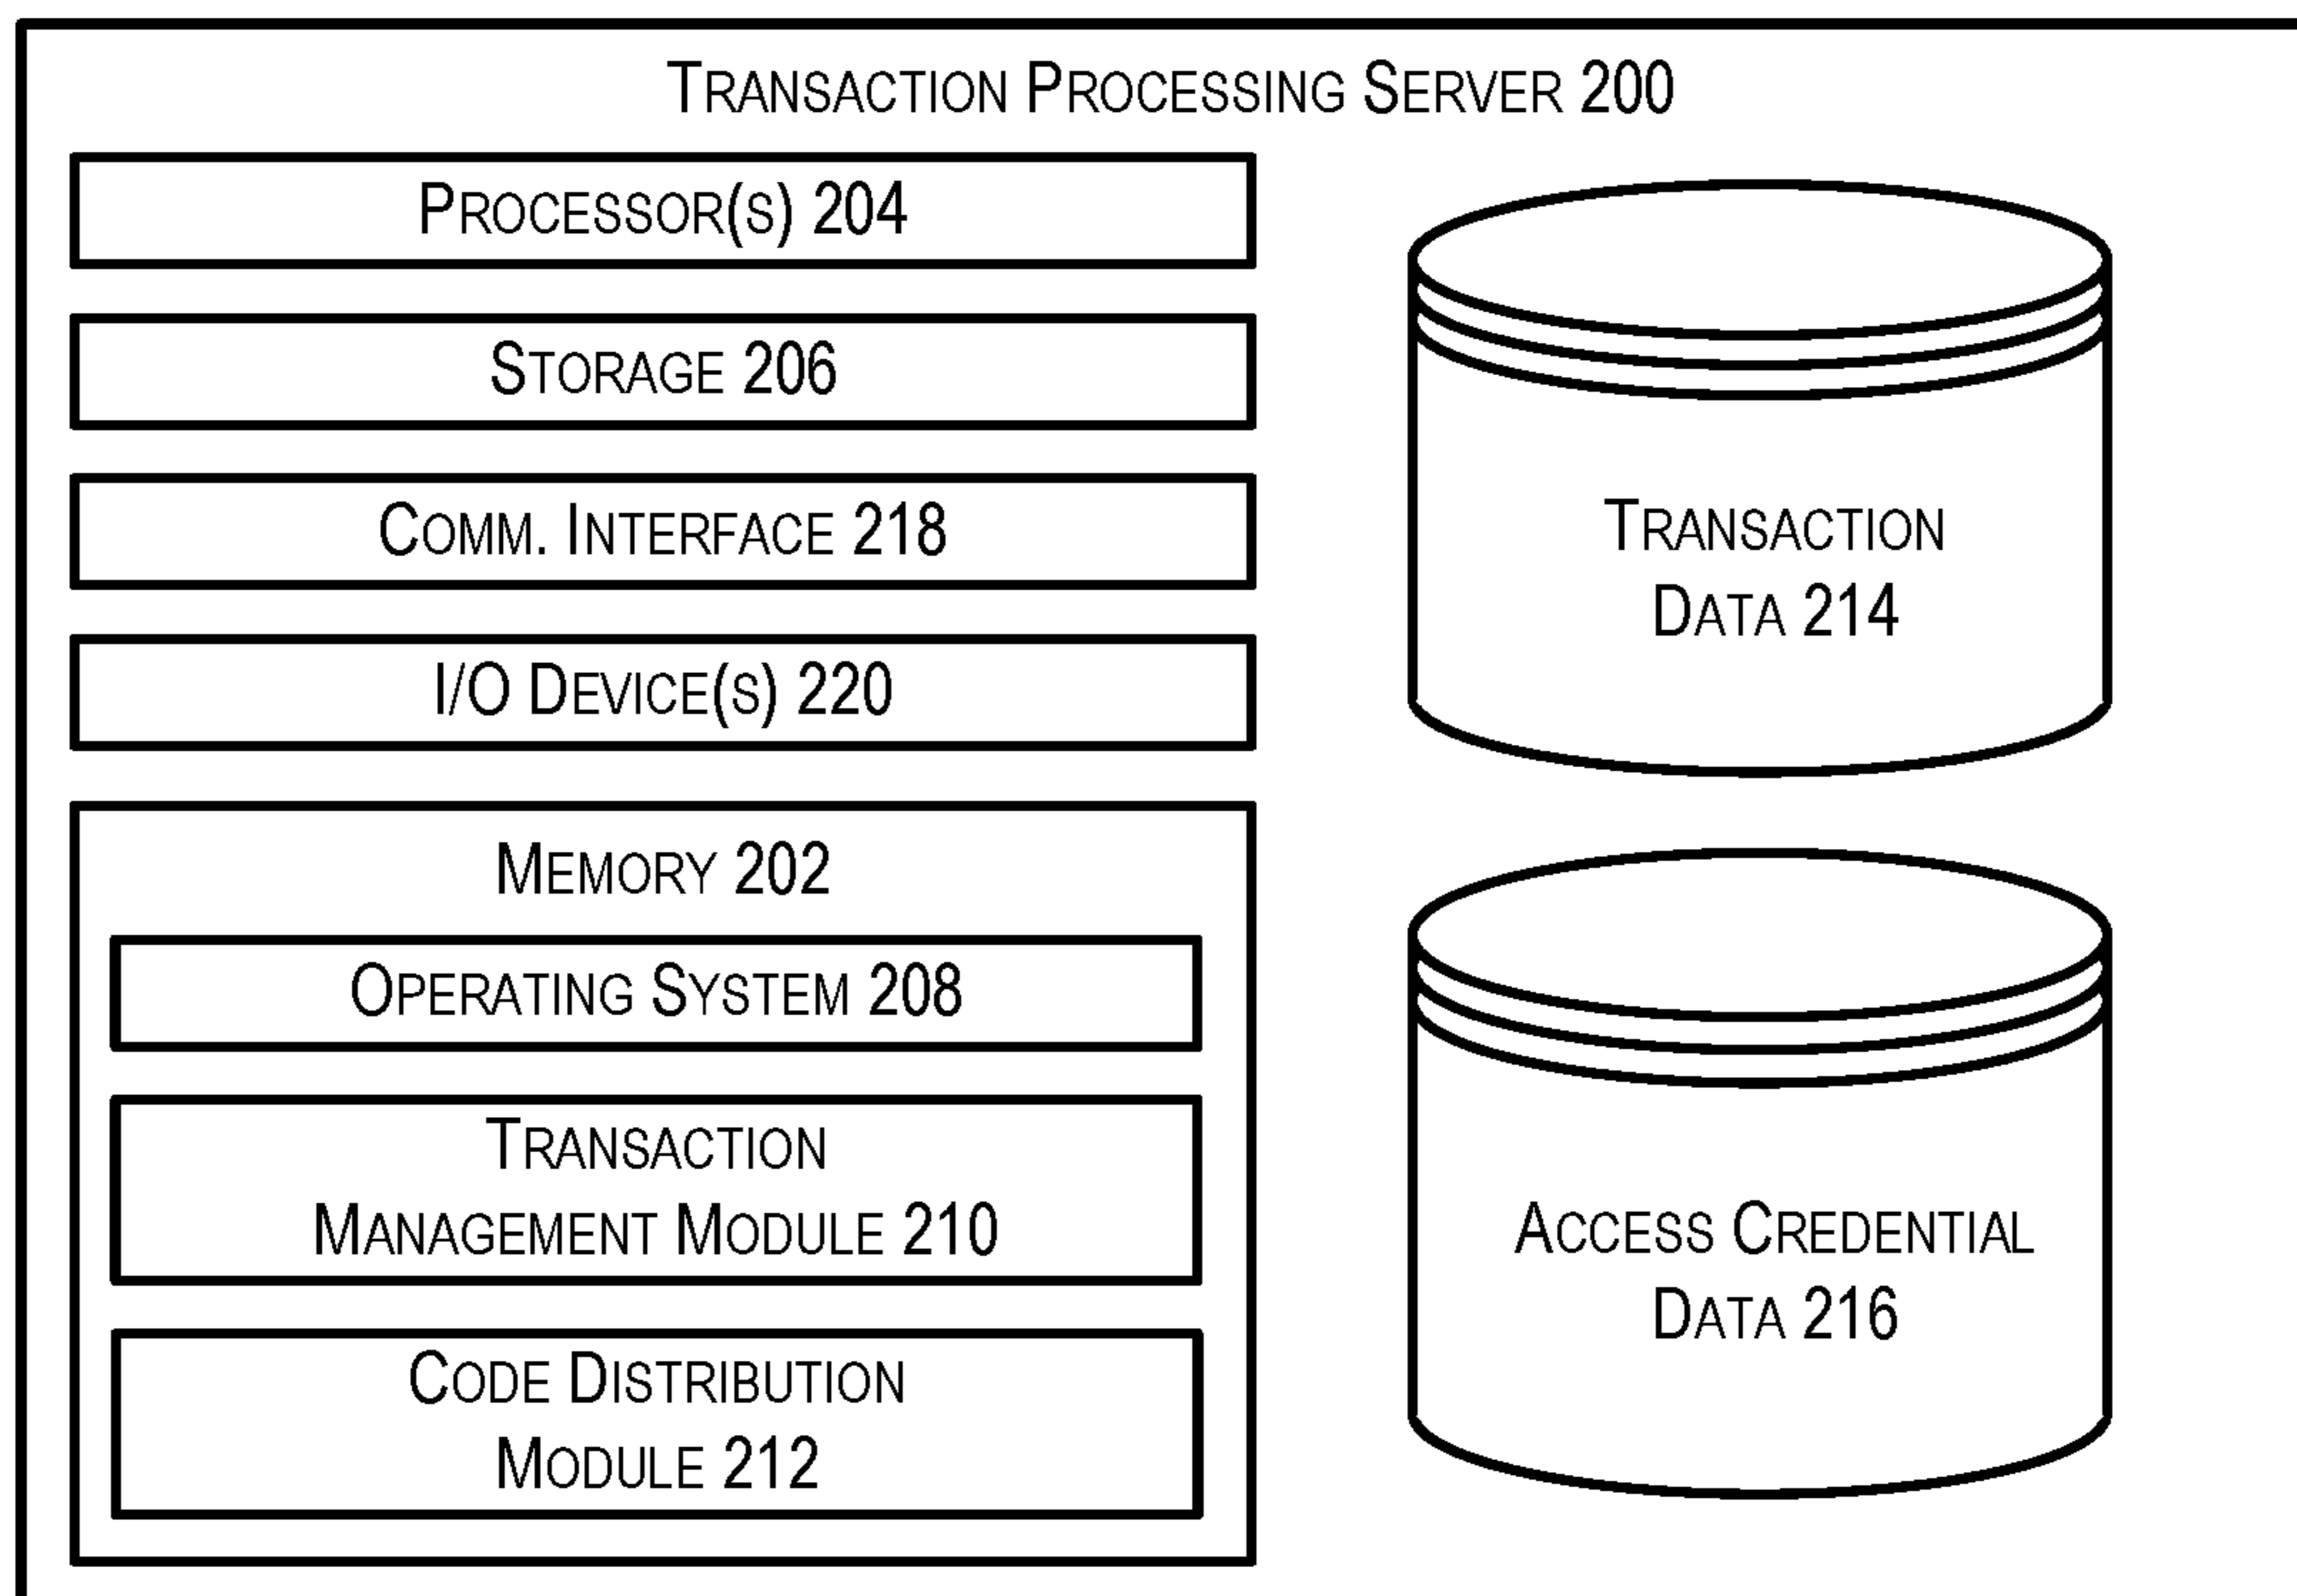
Transaction Processing Server 200

Processor(s) 204

Storage 206

Comm. Interface 218

I/O Device(s) 220

Memory 202

Operating System 208

Transaction Management Module 210

Code Distribution Module 212

Transaction Data 214

Access Credential Data 216